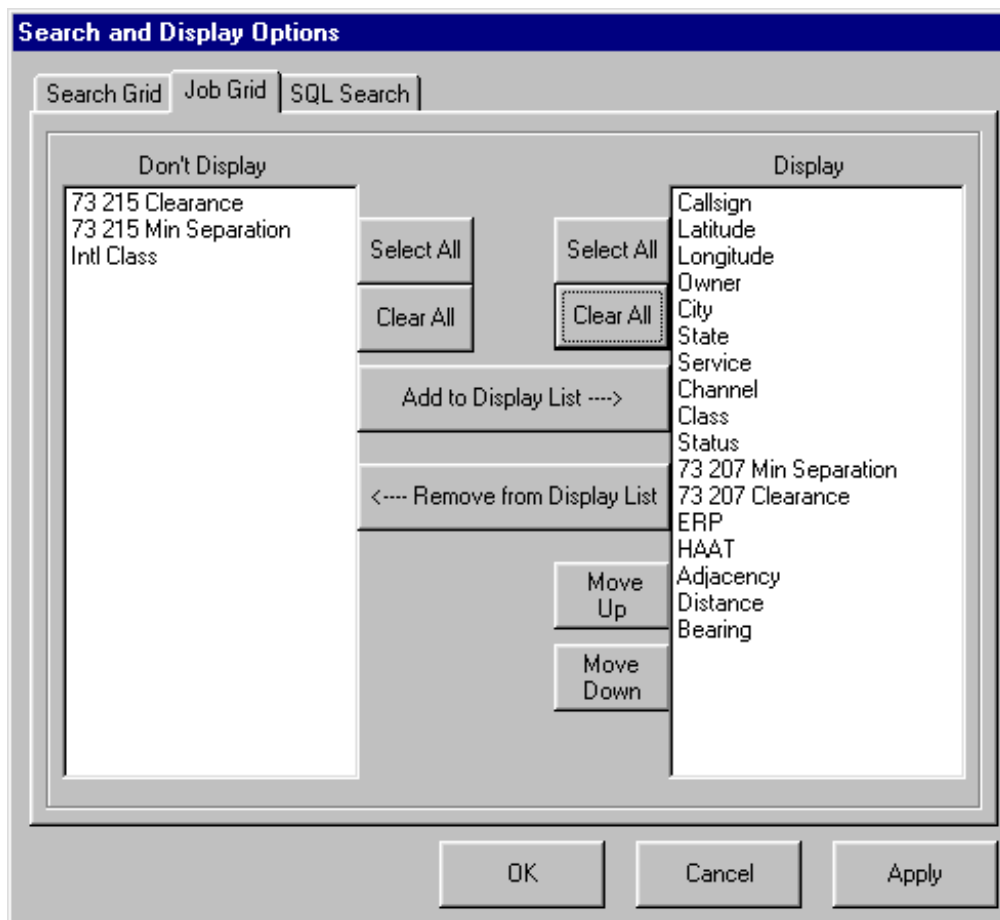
Search and Display Options

Search Grid | Job Grid | SQL Search

Don't Display

73 215 Clearance
73 215 Min Separation
Intl Class

Select All

Clear All

Select All

Clear All

Add to Display List ---->

<---- Remove from Display List

Move Up

Move Down

Display

Callsign
Latitude
Longitude
Owner
City
State
Service
Channel
Class
Status
73 207 Min Separation
73 207 Clearance
ERP
HAAT
Adjacency
Distance
Bearing

OK

Cancel

Apply